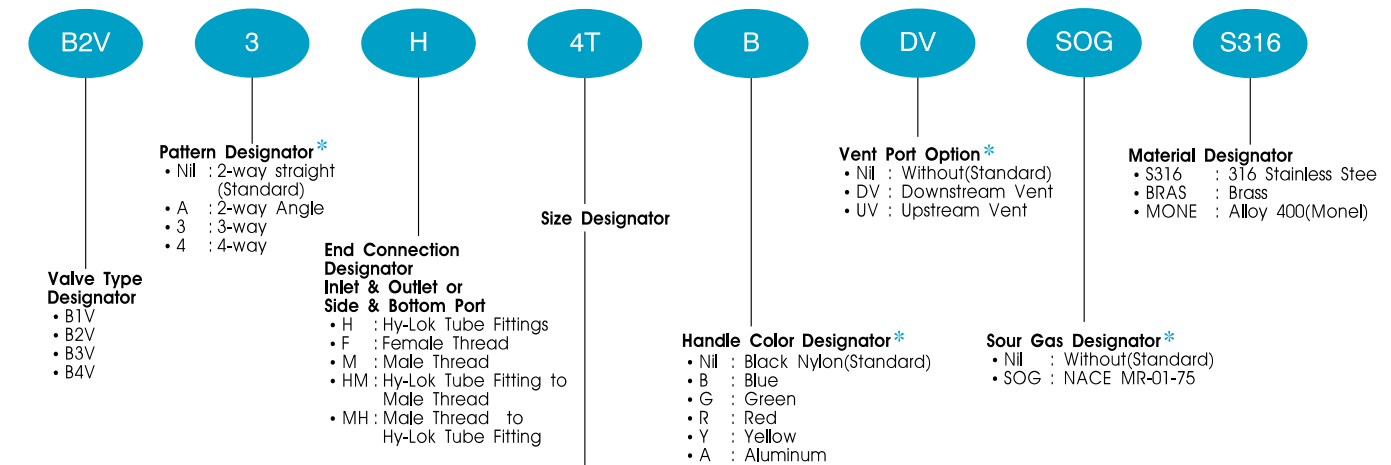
B2V

3

H

4T

B

DV

SOG

S316

Valve Type Designator
• B1V
• B2V
• B3V
• B4V

Pattern Designator*
• Nil : 2-way straight (Standard)
• A : 2-way Angle
• 3 : 3-way
• 4 : 4-way

End Connection Designator
Inlet & Outlet or Side & Bottom Port
• H : Hy-Lok Tube Fittings
• F : Female Thread
• M : Male Thread
• HM : Hy-Lok Tube Fitting to Male Thread
• MH : Male Thread to Hy-Lok Tube Fitting

Size Designator

Handle Color Designator*
• Nil : Black Nylon(Standard)
• B : Blue
• G : Green
• R : Red
• Y : Yellow
• A : Aluminum

Vent Port Option*
• Nil : Without(Standard)
• DV : Downstream Vent
• UV : Upstream Vent

Sour Gas Designator*
• Nil : Without(Standard)
• SOG : NACE MR-01-75

Material Designator
• S316 : 316 Stainless Stee
• BRAS : Brass
• MONE : Alloy 400(Monel)